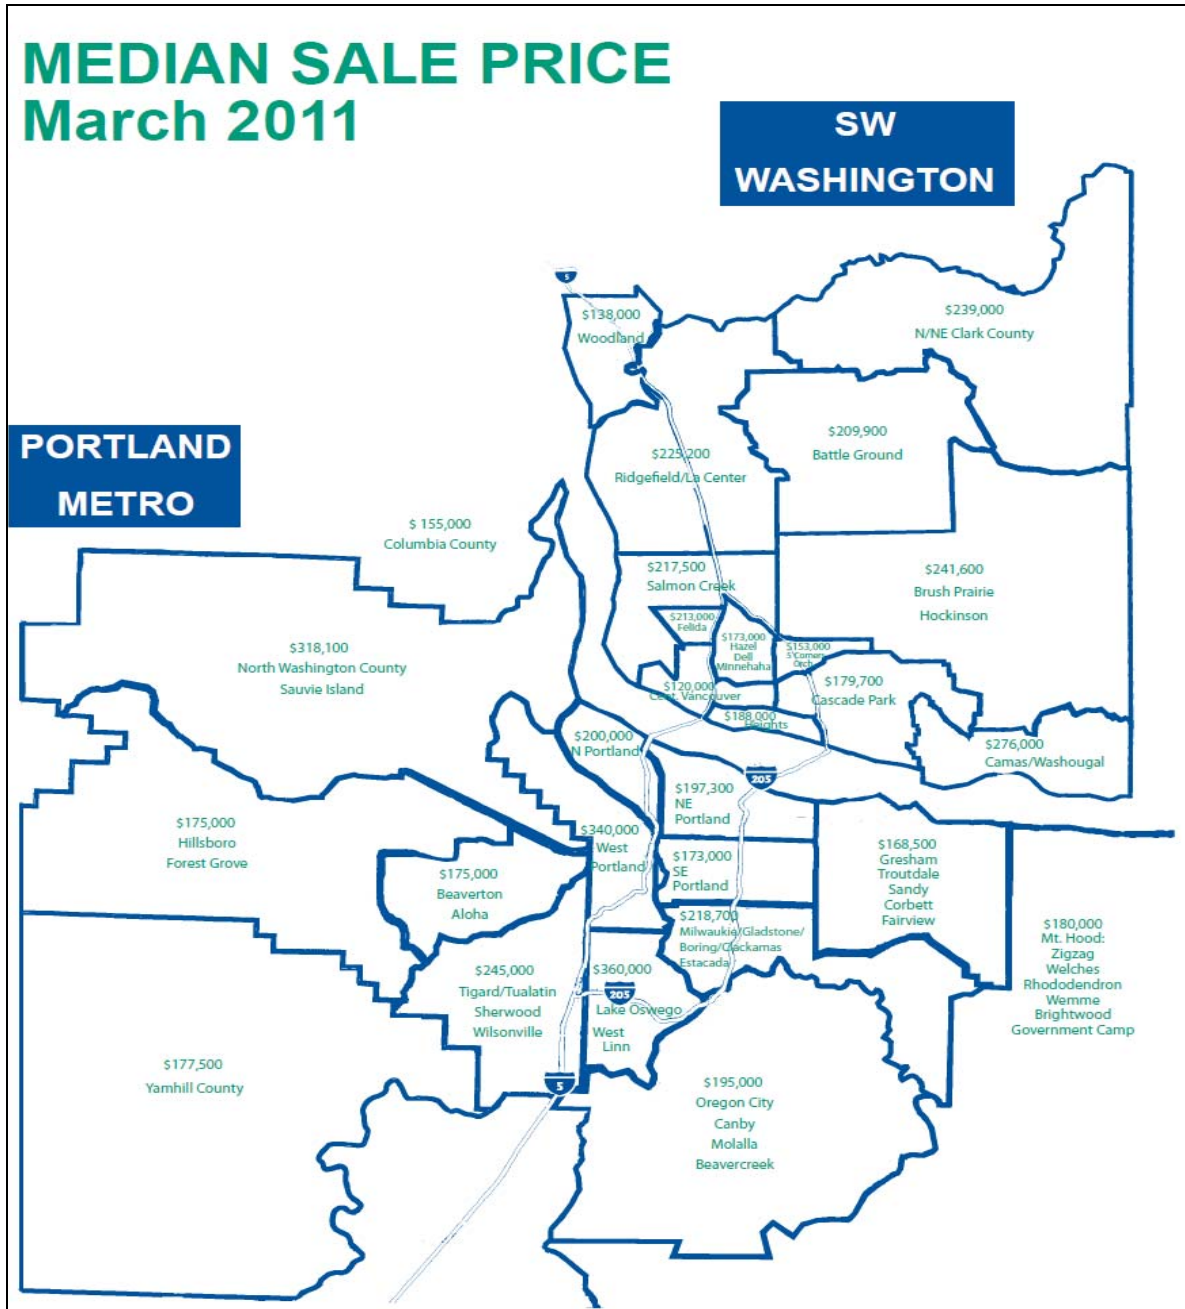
MEDIAN SALE PRICE
March 2011

SW
WASHINGTON

PORTLAND
METRO

5

$138,000
Woodland

$239,000
N/NE Clark County

$225,200
Ridgefield/La Center

$209,900
Battle Ground

$ 155,000
Columbia County

$217,500
Salmon Creek

$241,600
Brush Prairie
Hockinson

$213,000
Felida

$173,000
Hazel
Dell
Minnehaha

$153,000
5'Corners
Orch

$318,100
North Washington County
Sauvie Island

$120,000
Cent. Vancouver

$179,700
Cascade Park

$188,000
Heights

$200,000
N Portland

$276,000
Camas/Washougal

205

$197,300
NE
Portland

$175,000
Hillsboro
Forest Grove

$340,000
West
Portland

$168,500
Gresham
Troutdale
Sandy
Corbett
Fairview

$175,000
Beaverton
Aloha

$173,000
SE
Portland

$218,700
Milwaukie/Gladstone/
Boring/Clackamas
Estacada

$180,000
Mt. Hood:
Zigzag
Welches
Rhododendron
Wemme
Brightwood
Government Camp

$245,000
Tigard/Tualatin
Sherwood
Wilsonville

$360,000
205
Lake Oswego
West
Linn

$177,500
Yamhill County

5

$195,000
Oregon City
Canby
Molalla
Beavercreek